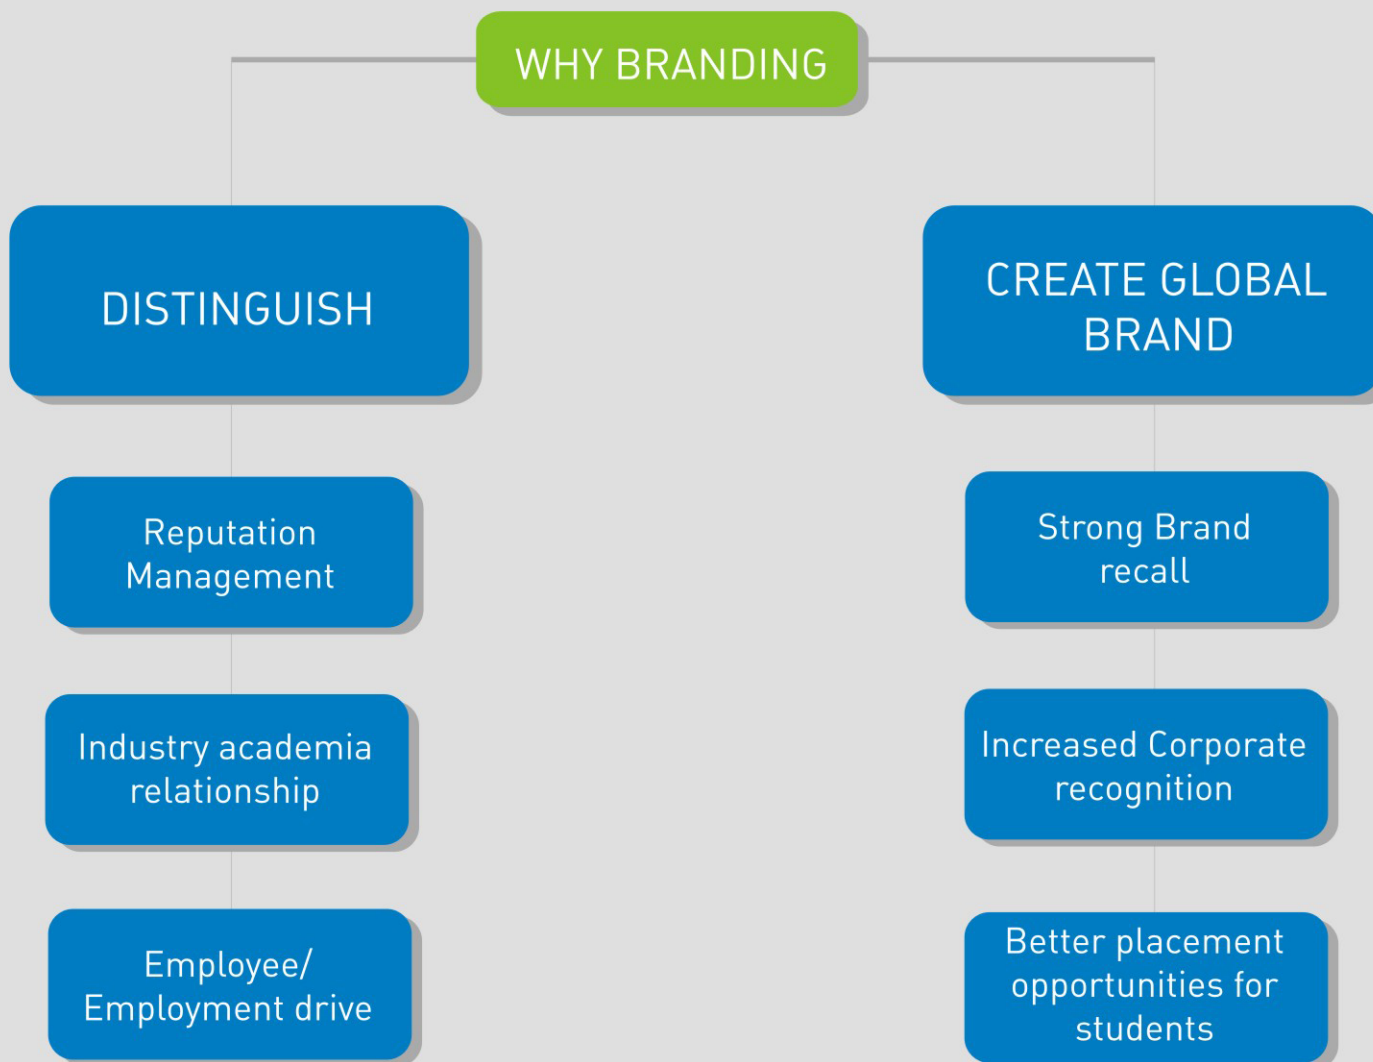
WHY BRANDING

DISTINGUISH

Reputation Management

Industry academia relationship

Employee/ Employment drive

CREATE GLOBAL BRAND

Strong Brand recall

Increased Corporate recognition

Better placement opportunities for students